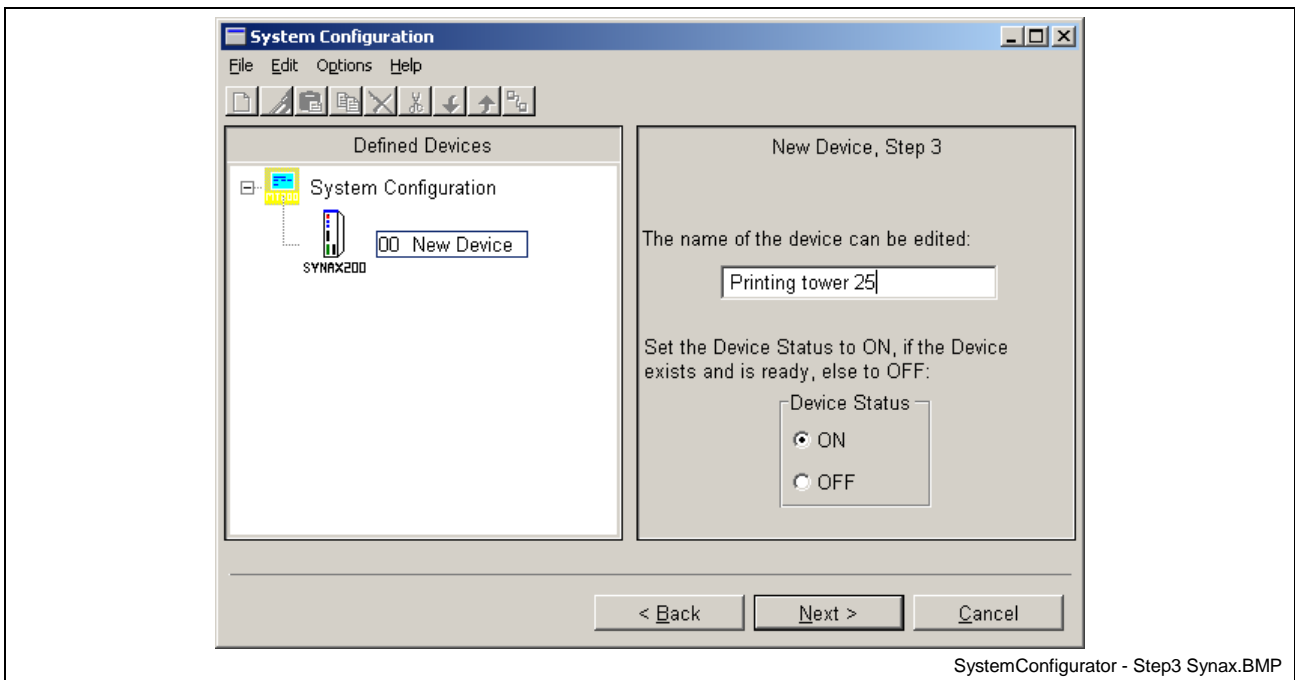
System Configuration

File Edit Options Help

Defined Devices

System Configuration

00 New Device

SYNAX200

New Device, Step 3

The name of the device can be edited:

Printing tower 25

Set the Device Status to ON, if the Device exists and is ready, else to OFF:

Device Status

ON

OFF

< Back

Next >

Cancel

SystemConfigurator - Step3 Synax.BMP